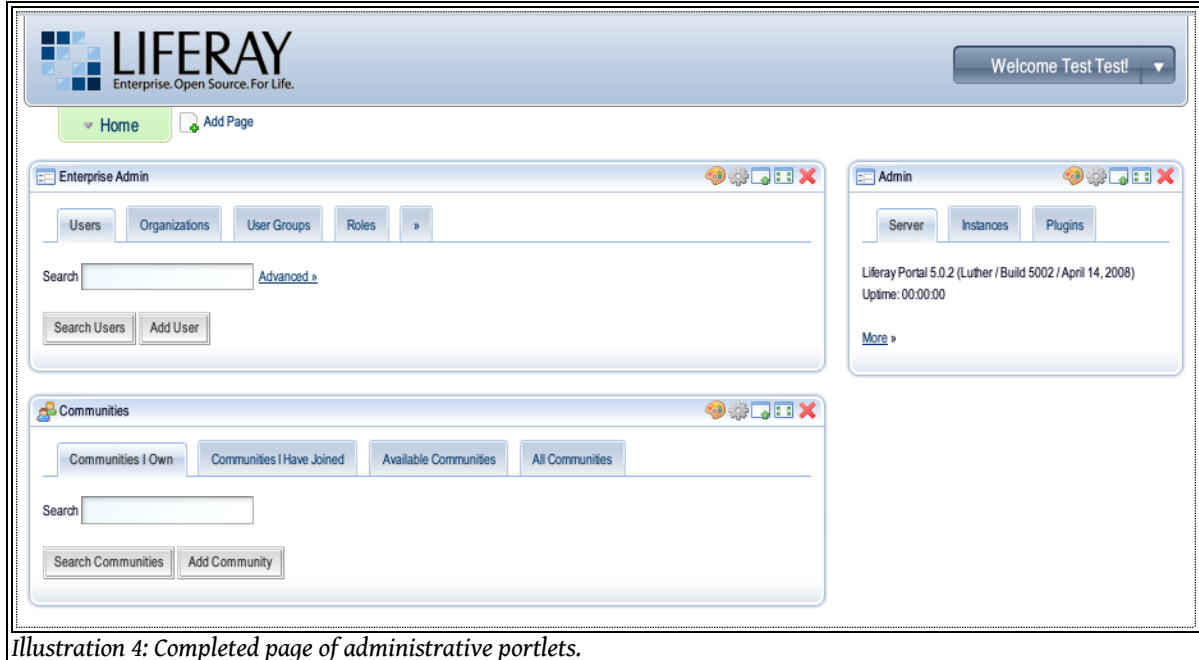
LIFERAY
Enterprise. Open Source. For Life.

Welcome Test Test!

Home

Add Page

Enterprise Admin

Users | Organizations | User Groups | Roles | »

Search Advanced »

Search Users | Add User

Admin

Server | Instances | Plugins

Liferay Portal 5.0.2 (Luther / Build 5002 / April 14, 2008)
Uptime: 00:00:00

More »

Communities

Communities I Own | Communities I Have Joined | Available Communities | All Communities

Search

Search Communities | Add Community

Illustration 4: Completed page of administrative portlets.